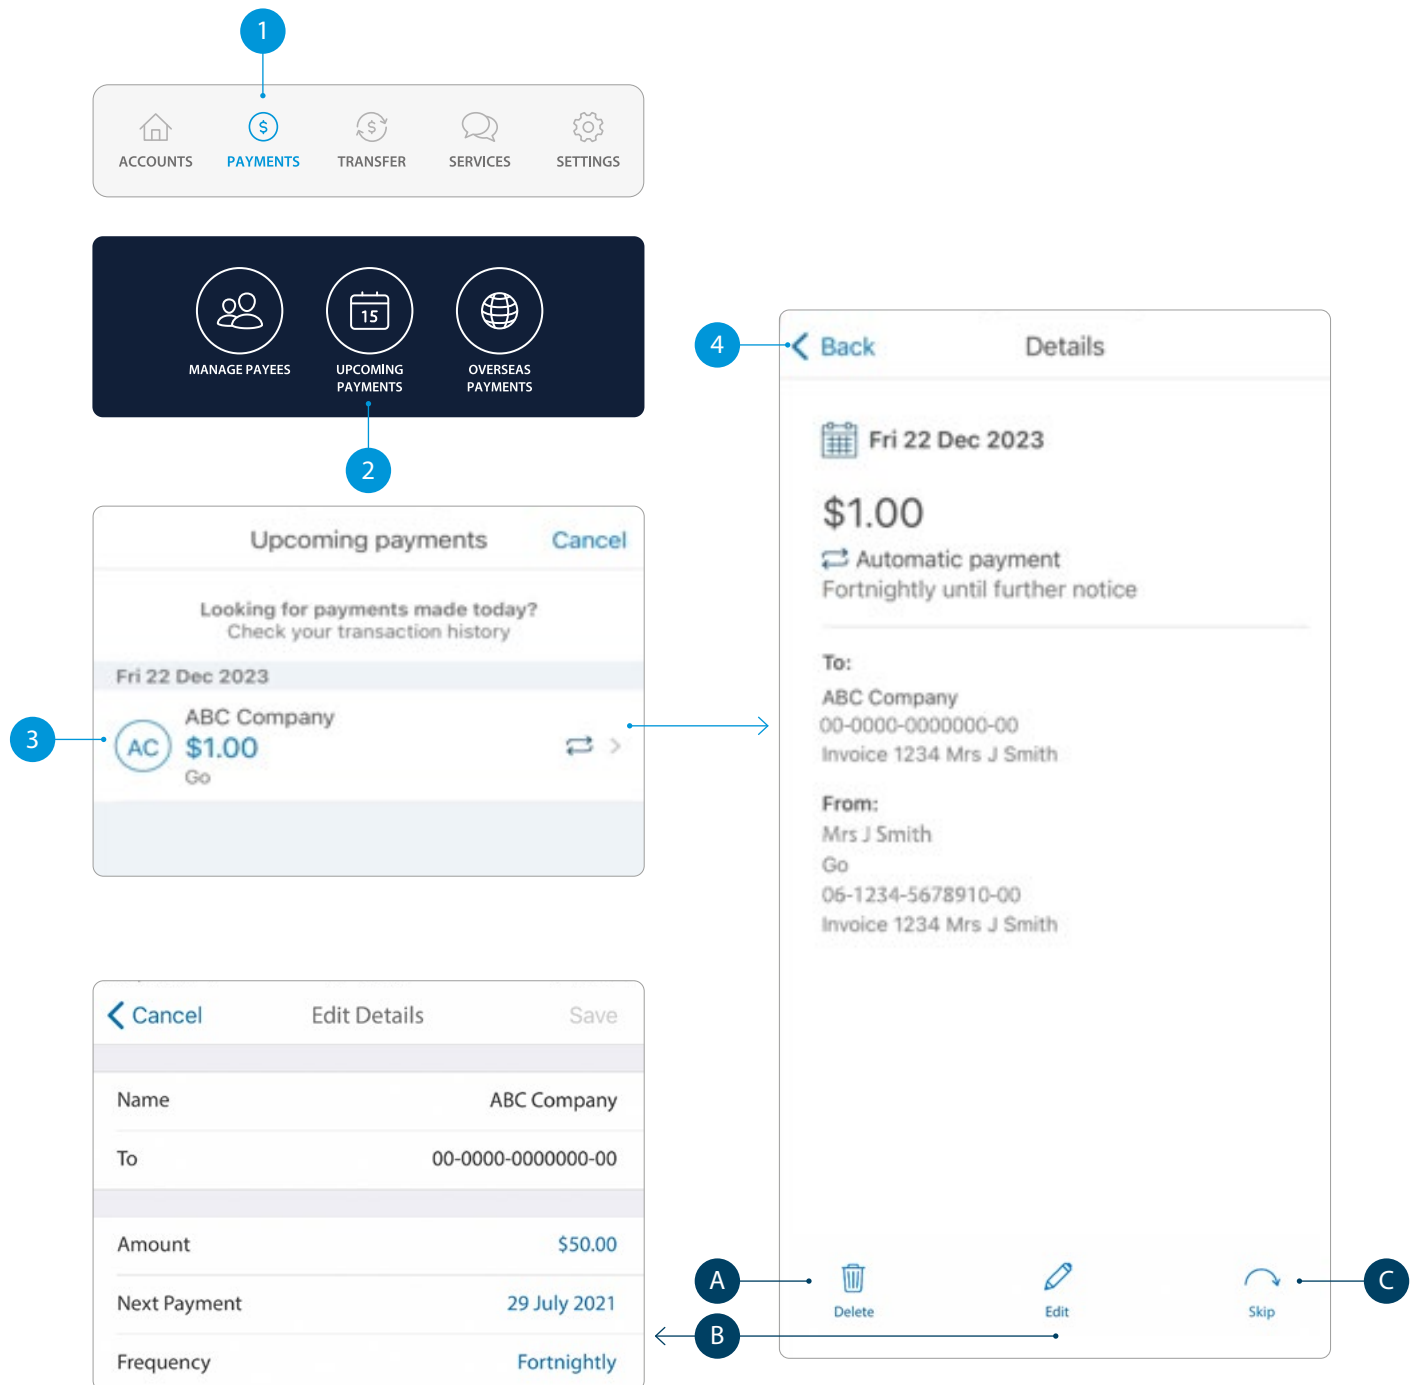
1

ACCOUNTS PAYMENTS TRANSFER SERVICES SETTINGS

MANAGE PAYEES
15
UPCOMING PAYMENTS
OVERSEAS PAYMENTS

2

Upcoming payments Cancel

Looking for payments made today?
Check your transaction history

Fri 22 Dec 2023

3

AC ABC Company
$1.00
Go

4

Back Details

Fri 22 Dec 2023

$1.00

Automatic payment
Fortnightly until further notice

To:
ABC Company
00-0000-0000000-00
Invoice 1234 Mrs J Smith

From:
Mrs J Smith
Go
06-1234-5678910-00
Invoice 1234 Mrs J Smith

Cancel Edit Details Save

| Name | ABC Company |
|---|---|
| To | 00-0000-0000000-00 |
| Amount | $50.00 |
| Next Payment | 29 July 2021 |
| Frequency | Fortnightly |

A Delete
Edit
Skip C
B